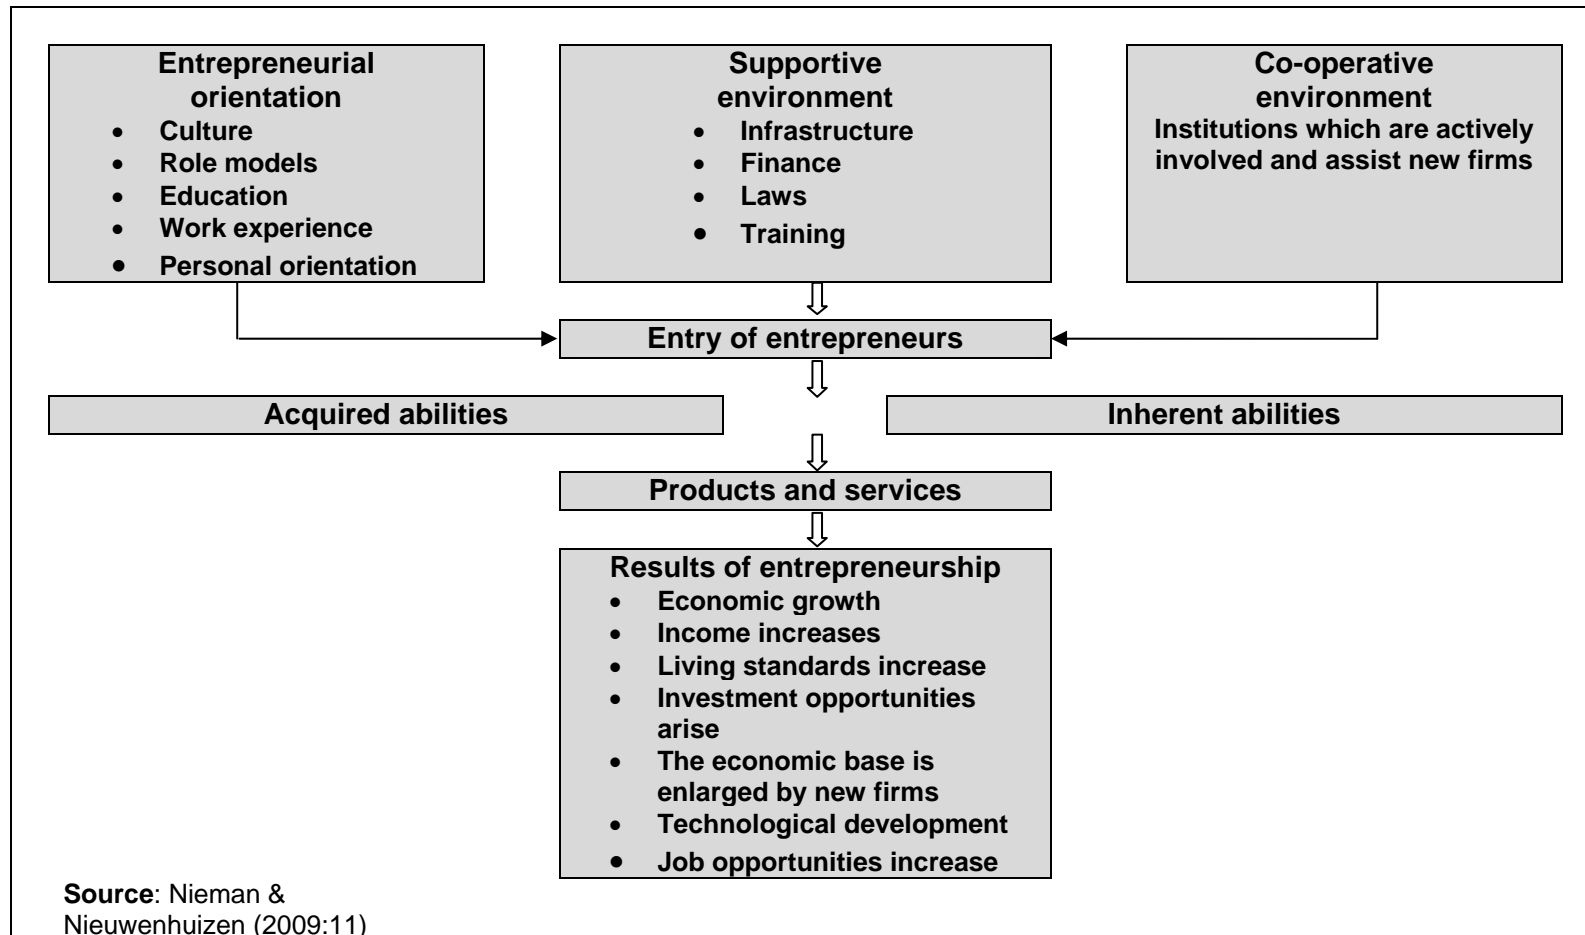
Entrepreneurial orientation
- Culture
- Role models
- Education
- Work experience
- Personal orientation

Supportive environment
- Infrastructure
- Finance
- Laws
- Training

Co-operative environment
Institutions which are actively involved and assist new firms

Entry of entrepreneurs

Acquired abilities

Inherent abilities

Products and services

Results of entrepreneurship
- Economic growth
- Income increases
- Living standards increase
- Investment opportunities arise
- The economic base is enlarged by new firms
- Technological development
- Job opportunities increase

**Source**: Nieman & Nieuwenhuizen (2009:11)